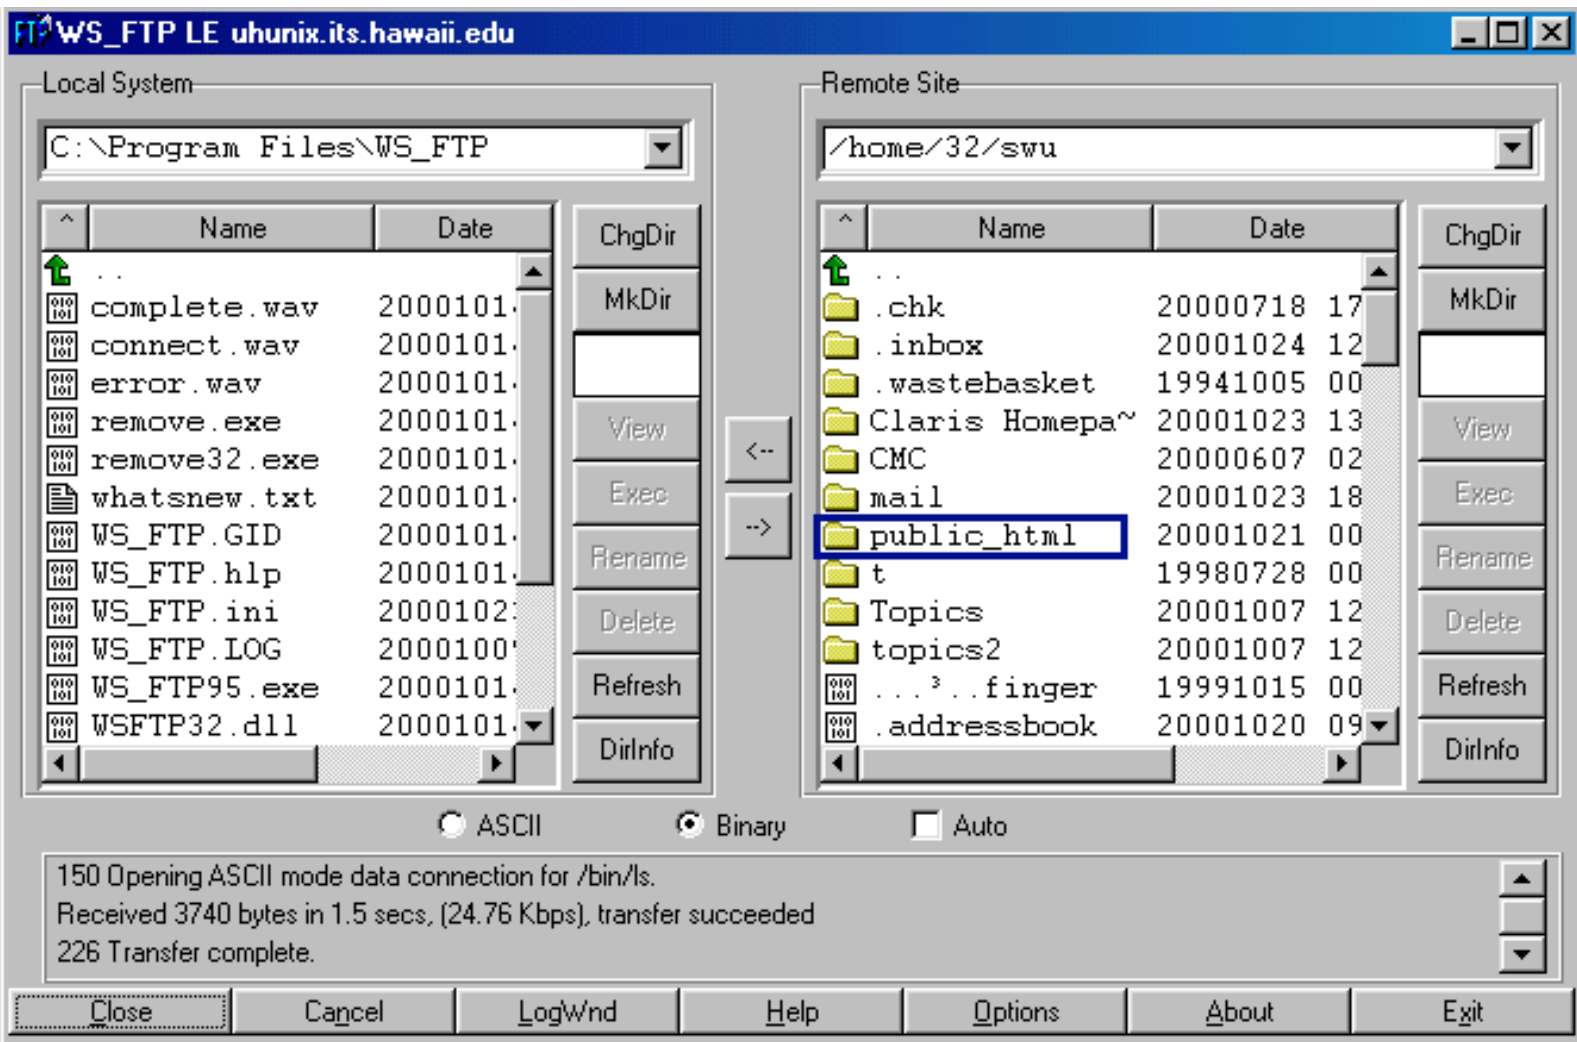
WS_FTP LE uhunix.its.hawaii.edu

Local System

C:\Program Files\WS_FTP

| ^ | Name | Date |
|---|---|---|
| | .. | |
| | complete.wav | 2000101 |
| | connect.wav | 2000101 |
| | error.wav | 2000101 |
| | remove.exe | 2000101 |
| | remove32.exe | 2000101 |
| | whatsnew.txt | 2000101 |
| | WS_FTP.GID | 2000101 |
| | WS_FTP.hlp | 2000101 |
| | WS_FTP.ini | 2000102 |
| | WS_FTP.LOG | 2000100 |
| | WS_FTP95.exe | 2000101 |
| | WSFTP32.dll | 2000101 |

ChgDir
MkDir
View
Exec
Rename
Delete
Refresh
DirInfo

<--
-->

Remote Site

/home/32/swu

| ^ | Name | Date |
|---|---|---|
| | .. | |
| | .chk | 20000718 17 |
| | .inbox | 20001024 12 |
| | .wastebasket | 19941005 00 |
| | Claris Homepa~ | 20001023 13 |
| | CMC | 20000607 02 |
| | mail | 20001023 18 |
| | public_html | 20001021 00 |
| | t | 19980728 00 |
| | Topics | 20001007 12 |
| | topics2 | 20001007 12 |
| | ...³..finger | 19991015 00 |
| | .addressbook | 20001020 09 |

ChgDir
MkDir
View
Exec
Rename
Delete
Refresh
DirInfo

ASCII Binary Auto

150 Opening ASCII mode data connection for /bin/ls.
Received 3740 bytes in 1.5 secs, (24.76 Kbps), transfer succeeded
226 Transfer complete.

Close Cancel LogWnd Help Options About Exit